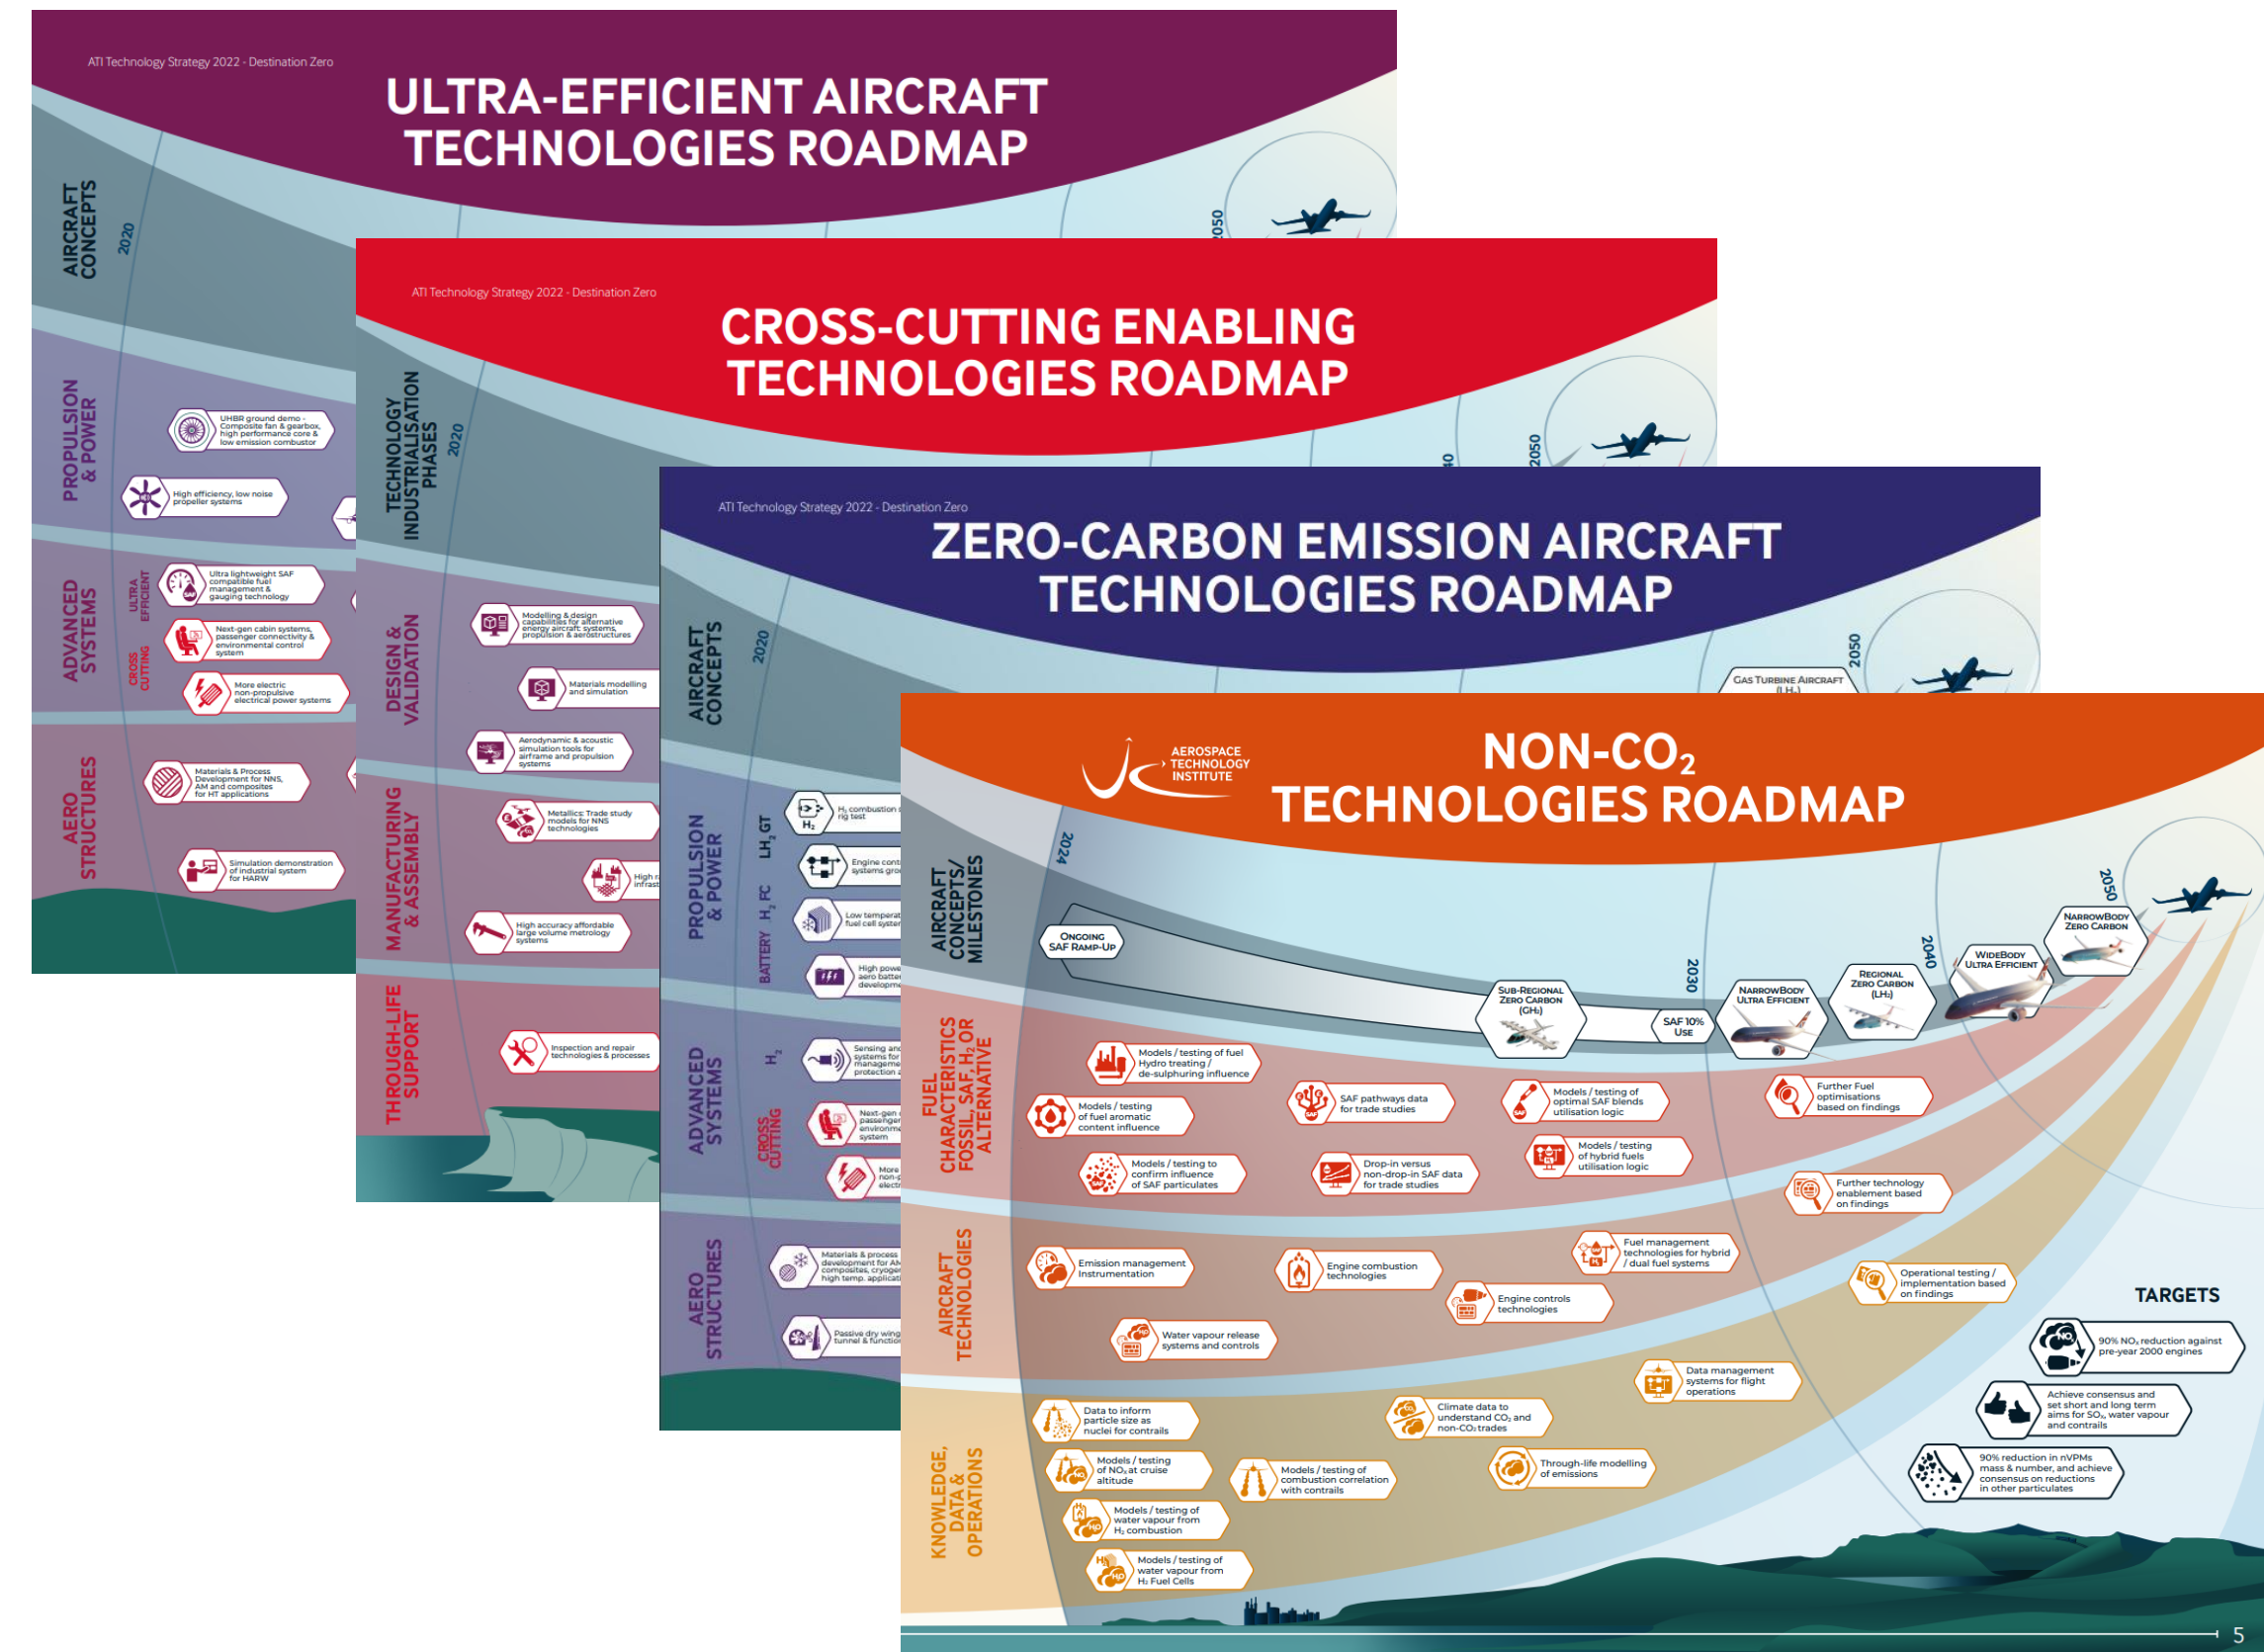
ATI Technology Strategy 2022 - Destination Zero

ULTRA-EFFICIENT AIRCRAFT TECHNOLOGIES ROADMAP

AIRCRAFT CONCEPTS

2020

2050

PROPULSION & POWER

UHBR ground demo - Composite fan & gearbox, high performance core & low emission combustor

High efficiency, low noise propeller systems

ADVANCED SYSTEMS

ULTRA EFFICIENT

Ultra lightweight SAF compatible fuel management & gauging technology

CROSS CUTTING

Next-gen cabin systems, passenger connectivity & environmental control system

More electric non-propulsive electrical power systems

AERO STRUCTURES

Materials & Process Development for NNS, AM and composites for HT applications

Simulation demonstration of industrial system for HARW

ATI Technology Strategy 2022 - Destination Zero

CROSS-CUTTING ENABLING TECHNOLOGIES ROADMAP

TECHNOLOGY INDUSTRIALISATION PHASES

2020

2040

2050

DESIGN & VALIDATION

Modelling & design capabilities for alternative energy aircraft systems, propulsion & aerostructures

Materials modelling and simulation

Aerodynamic & acoustic simulation tools for airframe and propulsion systems

MANUFACTURING & ASSEMBLY

Metallics: Trade study models for NNS technologies

High r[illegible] infrast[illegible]

High accuracy affordable large volume metrology systems

THROUGH-LIFE SUPPORT

Inspection and repair technologies & processes

ATI Technology Strategy 2022 - Destination Zero

ZERO-CARBON EMISSION AIRCRAFT TECHNOLOGIES ROADMAP

AIRCRAFT CONCEPTS

2020

2050

GAS TURBINE AIRCRAFT (LH₂)

PROPULSION & POWER

LH₂ GT

$H_2$ combustion rig test

Engine cont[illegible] systems gro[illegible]

H₂ FC

Low temperat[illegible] fuel cell syste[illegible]

BATTERY

High powe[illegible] aero batte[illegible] developme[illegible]

ADVANCED SYSTEMS

H₂

Sensing an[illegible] systems for managem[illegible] protection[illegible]

CROSS CUTTING

Next-gen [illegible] passenge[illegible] environm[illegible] system

More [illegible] non-p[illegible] electr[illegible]

AERO STRUCTURES

Materials & process development for A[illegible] composites, cryoge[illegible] high temp. applicat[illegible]

Passive dry wing tunnel & functio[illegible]

AEROSPACE TECHNOLOGY INSTITUTE

NON-$CO_2$ TECHNOLOGIES ROADMAP

AIRCRAFT CONCEPTS/ MILESTONES

2024

2030

2040

2050

ONGOING SAF RAMP-UP

SUB-REGIONAL ZERO CARBON (GH₂)

SAF 10% USE

NARROWBODY ULTRA EFFICIENT

REGIONAL ZERO CARBON (LH₂)

WIDEBODY ULTRA EFFICIENT

NARROWBODY ZERO CARBON

FUEL CHARACTERISTICS FOSSIL, SAF, H₂ OR ALTERNATIVE

Models / testing of fuel Hydro treating / de-sulphuring influence

Models / testing of fuel aromatic content influence

SAF pathways data for trade studies

Models / testing of optimal SAF blends utilisation logic

Further Fuel optimisations based on findings

Models / testing to confirm influence of SAF particulates

Drop-in versus non-drop-in SAF data for trade studies

Models / testing of hybrid fuels utilisation logic

Further technology enablement based on findings

AIRCRAFT TECHNOLOGIES

Emission management Instrumentation

Engine combustion technologies

Fuel management technologies for hybrid / dual fuel systems

Engine controls technologies

Operational testing / implementation based on findings

Water vapour release systems and controls

TARGETS

90% NOₓ reduction against pre-year 2000 engines

Data management systems for flight operations

KNOWLEDGE, DATA & OPERATIONS

Data to inform particle size as nuclei for contrails

Climate data to understand CO₂ and non-CO₂ trades

Achieve consensus and set short and long term aims for SOₓ, water vapour and contrails

Models / testing of NOₓ at cruise altitude

Models / testing of combustion correlation with contrails

Through-life modelling of emissions

90% reduction in nVPMs mass & number, and achieve consensus on reductions in other particulates

Models / testing of water vapour from H₂ combustion

Models / testing of water vapour from H₂ Fuel Cells

5